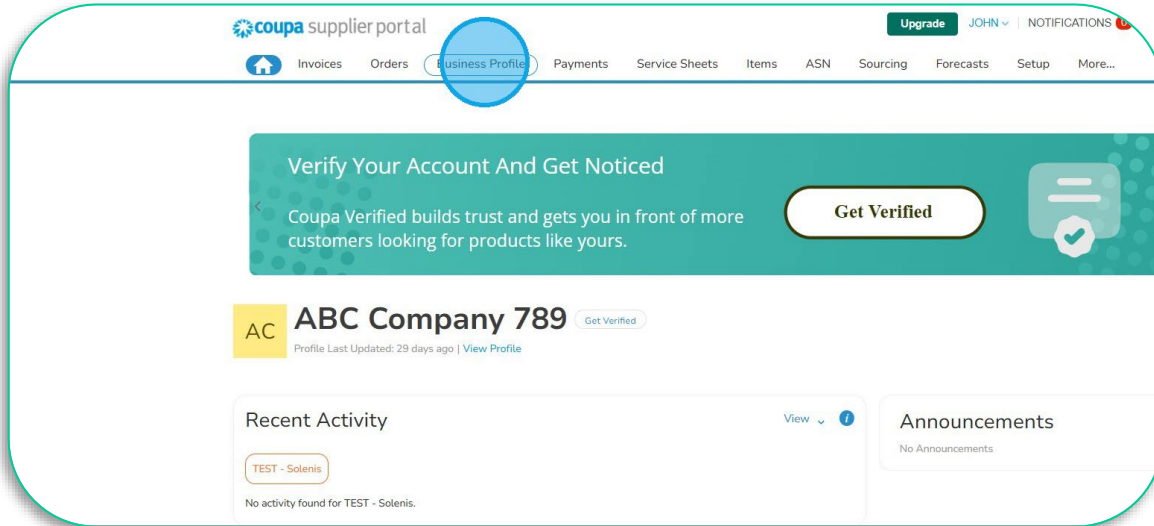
coupa supplier portal

Upgrade JOHN NOTIFICATIONS

Invoices Orders Business Profile Payments Service Sheets Items ASN Sourcing Forecasts Setup More...

Verify Your Account And Get Noticed

Coupa Verified builds trust and gets you in front of more customers looking for products like yours.

Get Verified

AC ABC Company 789 Get Verified

Profile Last Updated: 29 days ago | View Profile

Recent Activity

View

TEST - Solenis

No activity found for TEST - Solenis.

Announcements

No Announcements